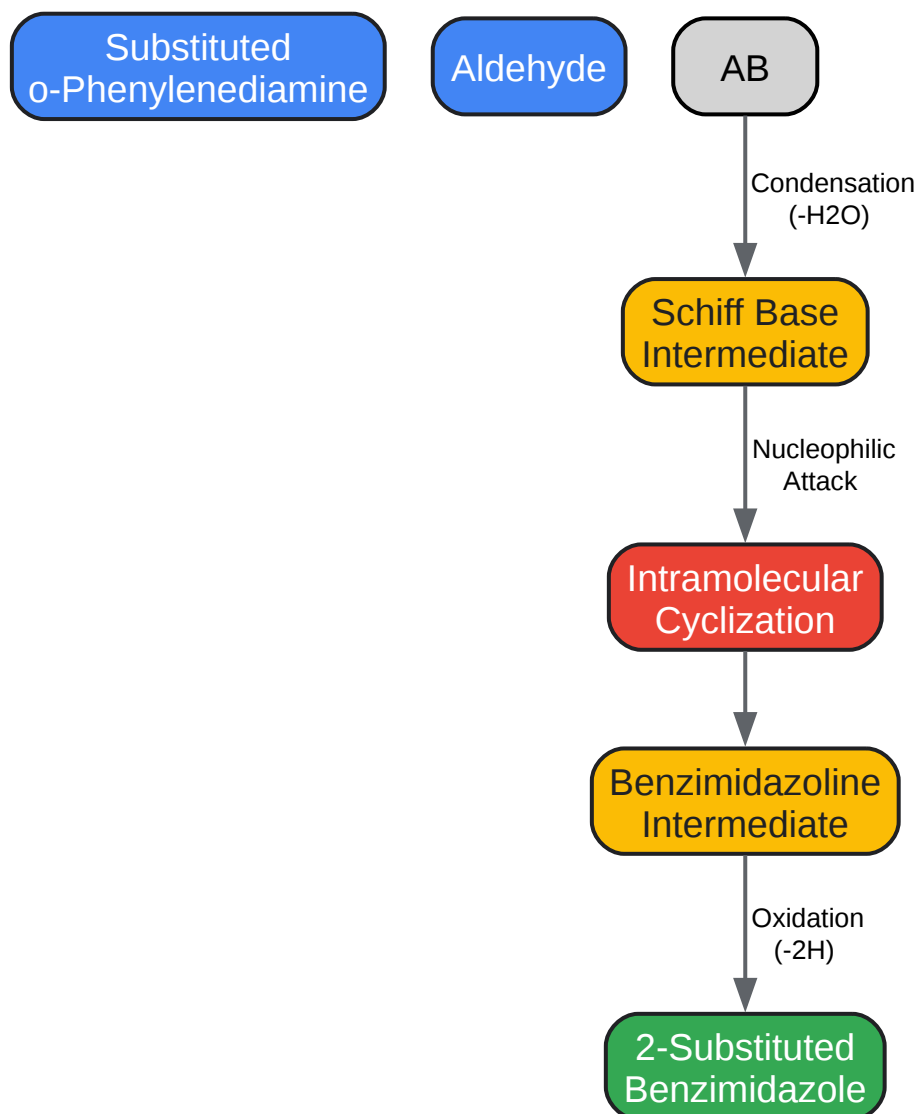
Substituted o-Phenylenediamine

Aldehyde

AB

Condensation (-H2O)

Schiff Base Intermediate

Nucleophilic Attack

Intramolecular Cyclization

Benzimidazoline Intermediate

Oxidation (-2H)

2-Substituted Benzimidazole